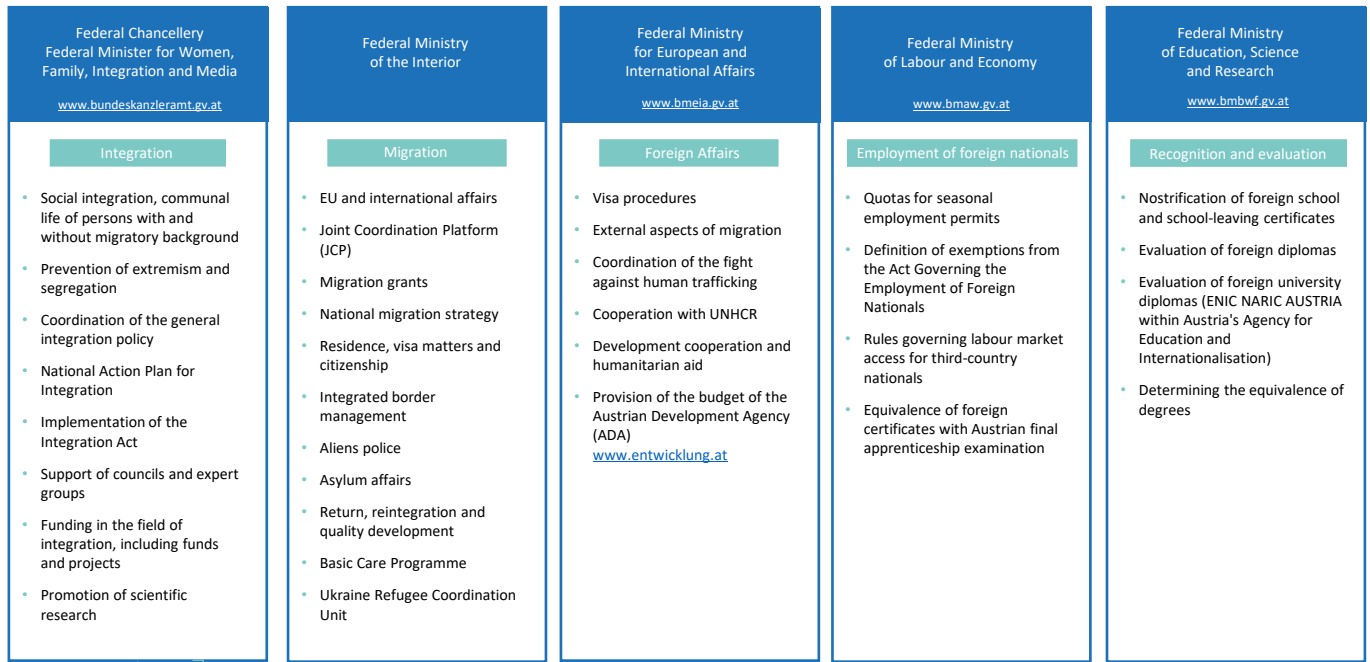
Federal Chancellery
Federal Minister for Women, Family, Integration and Media

www.bundeskanzleramt.gv.at

Integration

- Social integration, communal life of persons with and without migratory background
- Prevention of extremism and segregation
- Coordination of the general integration policy
- National Action Plan for Integration
- Implementation of the Integration Act
- Support of councils and expert groups
- Funding in the field of integration, including funds and projects
- Promotion of scientific research

Federal Ministry
of the Interior

Migration

- EU and international affairs
- Joint Coordination Platform (JCP)
- Migration grants
- National migration strategy
- Residence, visa matters and citizenship
- Integrated border management
- Aliens police
- Asylum affairs
- Return, reintegration and quality development
- Basic Care Programme
- Ukraine Refugee Coordination Unit

Federal Ministry
for European and International Affairs

www.bmeia.gv.at

Foreign Affairs

- Visa procedures
- External aspects of migration
- Coordination of the fight against human trafficking
- Cooperation with UNHCR
- Development cooperation and humanitarian aid
- Provision of the budget of the Austrian Development Agency (ADA)
www.entwicklung.at

Federal Ministry
of Labour and Economy

www.bmaw.gv.at

Employment of foreign nationals

- Quotas for seasonal employment permits
- Definition of exemptions from the Act Governing the Employment of Foreign Nationals
- Rules governing labour market access for third-country nationals
- Equivalence of foreign certificates with Austrian final apprenticeship examination

Federal Ministry
of Education, Science and Research

www.bmbwf.gv.at

Recognition and evaluation

- Nostrification of foreign school and school-leaving certificates
- Evaluation of foreign diplomas
- Evaluation of foreign university diplomas (ENIC NARIC AUSTRIA within Austria's Agency for Education and Internationalisation)
- Determining the equivalence of degrees